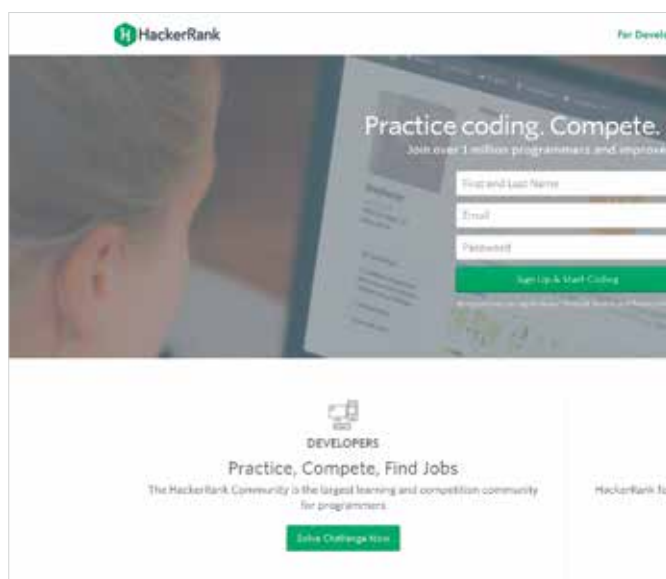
HackerRank

For Develo

Practice coding. Compete.

Join over 1 million programmers and improve

First and Last Name

Email

Password

Sign Up & Start Coding

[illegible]

DEVELOPERS

Practice, Compete, Find Jobs

The HackerRank Community is the largest learning and competition community for programmers

Solve Challenge Now

HackerRank fo